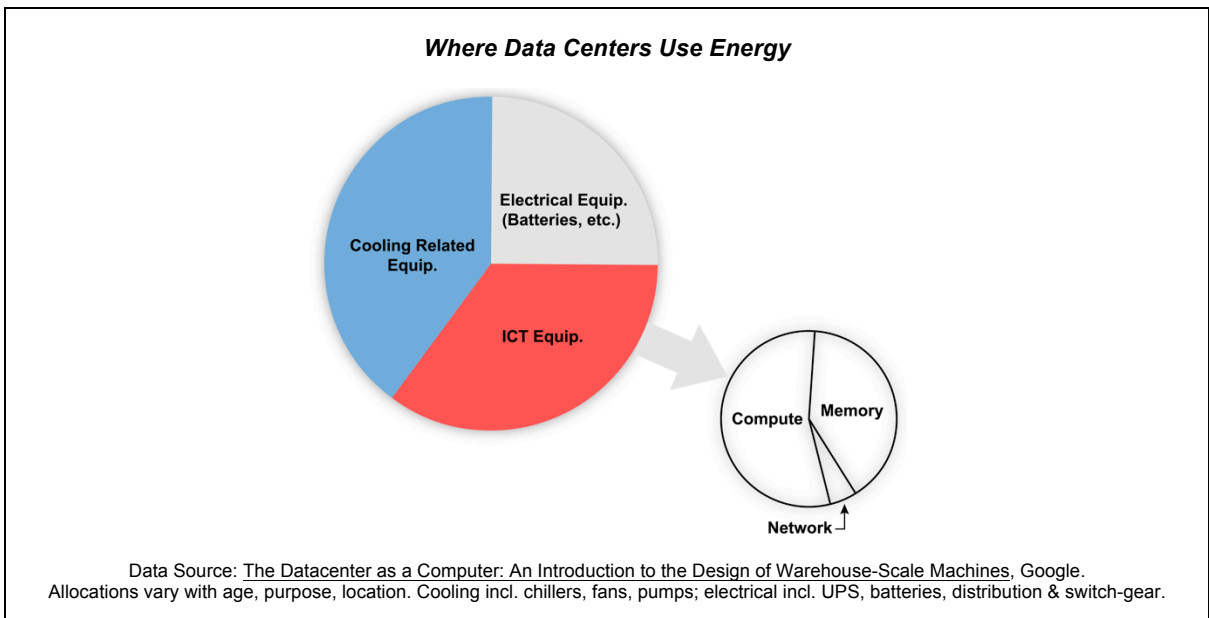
Where Data Centers Use Energy

Electrical Equip. (Batteries, etc.)

Cooling Related Equip.

ICT Equip.

Compute

Memory

Network

Data Source: The Datacenter as a Computer: An Introduction to the Design of Warehouse-Scale Machines, Google.
Allocations vary with age, purpose, location. Cooling incl. chillers, fans, pumps; electrical incl. UPS, batteries, distribution & switch-gear.